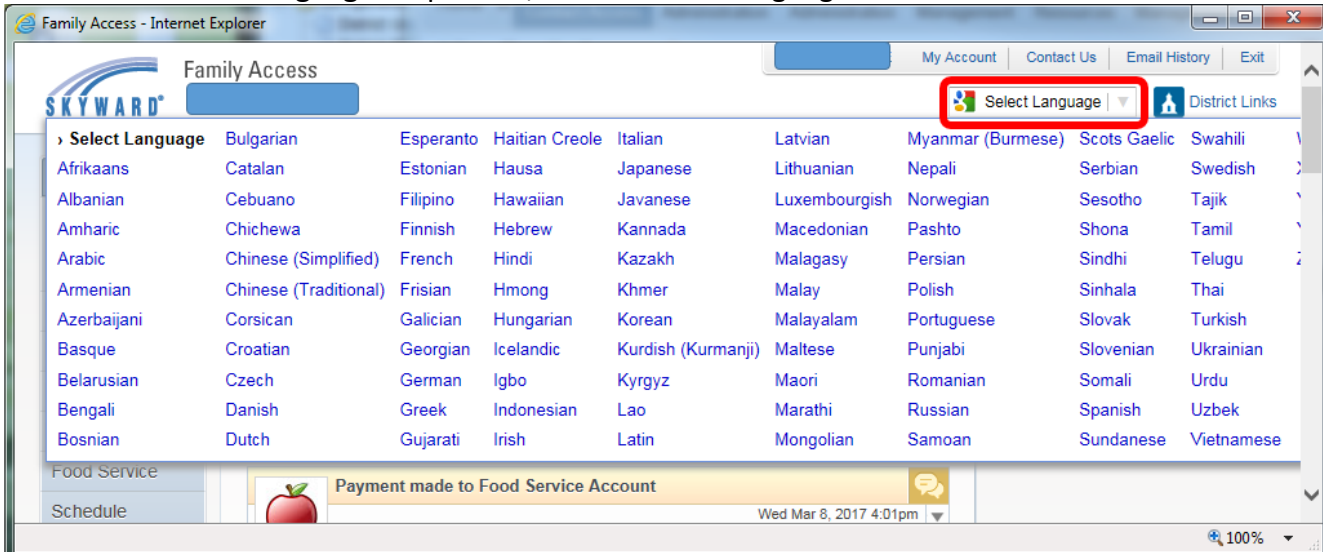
Family Access - Internet Explorer

My Account | Contact Us | Email History | Exit

SKYWARD® Family Access

Select Language

District Links

› Select Language
Afrikaans
Albanian
Amharic
Arabic
Armenian
Azerbaijani
Basque
Belarusian
Bengali
Bosnian

Bulgarian
Catalan
Cebuano
Chichewa
Chinese (Simplified)
Chinese (Traditional)
Corsican
Croatian
Czech
Danish
Dutch

Esperanto
Estonian
Filipino
Finnish
French
Frisian
Galician
Georgian
German
Greek
Gujarati

Haitian Creole
Hausa
Hawaiian
Hebrew
Hindi
Hmong
Hungarian
Icelandic
Igbo
Indonesian
Irish

Italian
Japanese
Javanese
Kannada
Kazakh
Khmer
Korean
Kurdish (Kurmanji)
Kyrgyz
Lao
Latin

Latvian
Lithuanian
Luxembourgish
Macedonian
Malagasy
Malay
Malayalam
Maltese
Maori
Marathi
Mongolian

Myanmar (Burmese)
Nepali
Norwegian
Pashto
Persian
Polish
Portuguese
Punjabi
Romanian
Russian
Samoan

Scots Gaelic
Serbian
Sesotho
Shona
Sindhi
Sinhala
Slovak
Slovenian
Somali
Spanish
Sundanese

Swahili
Swedish
Tajik
Tamil
Telugu
Thai
Turkish
Ukrainian
Urdu
Uzbek
Vietnamese

Food Service
Schedule

Payment made to Food Service Account
Wed Mar 8, 2017 4:01pm

100%